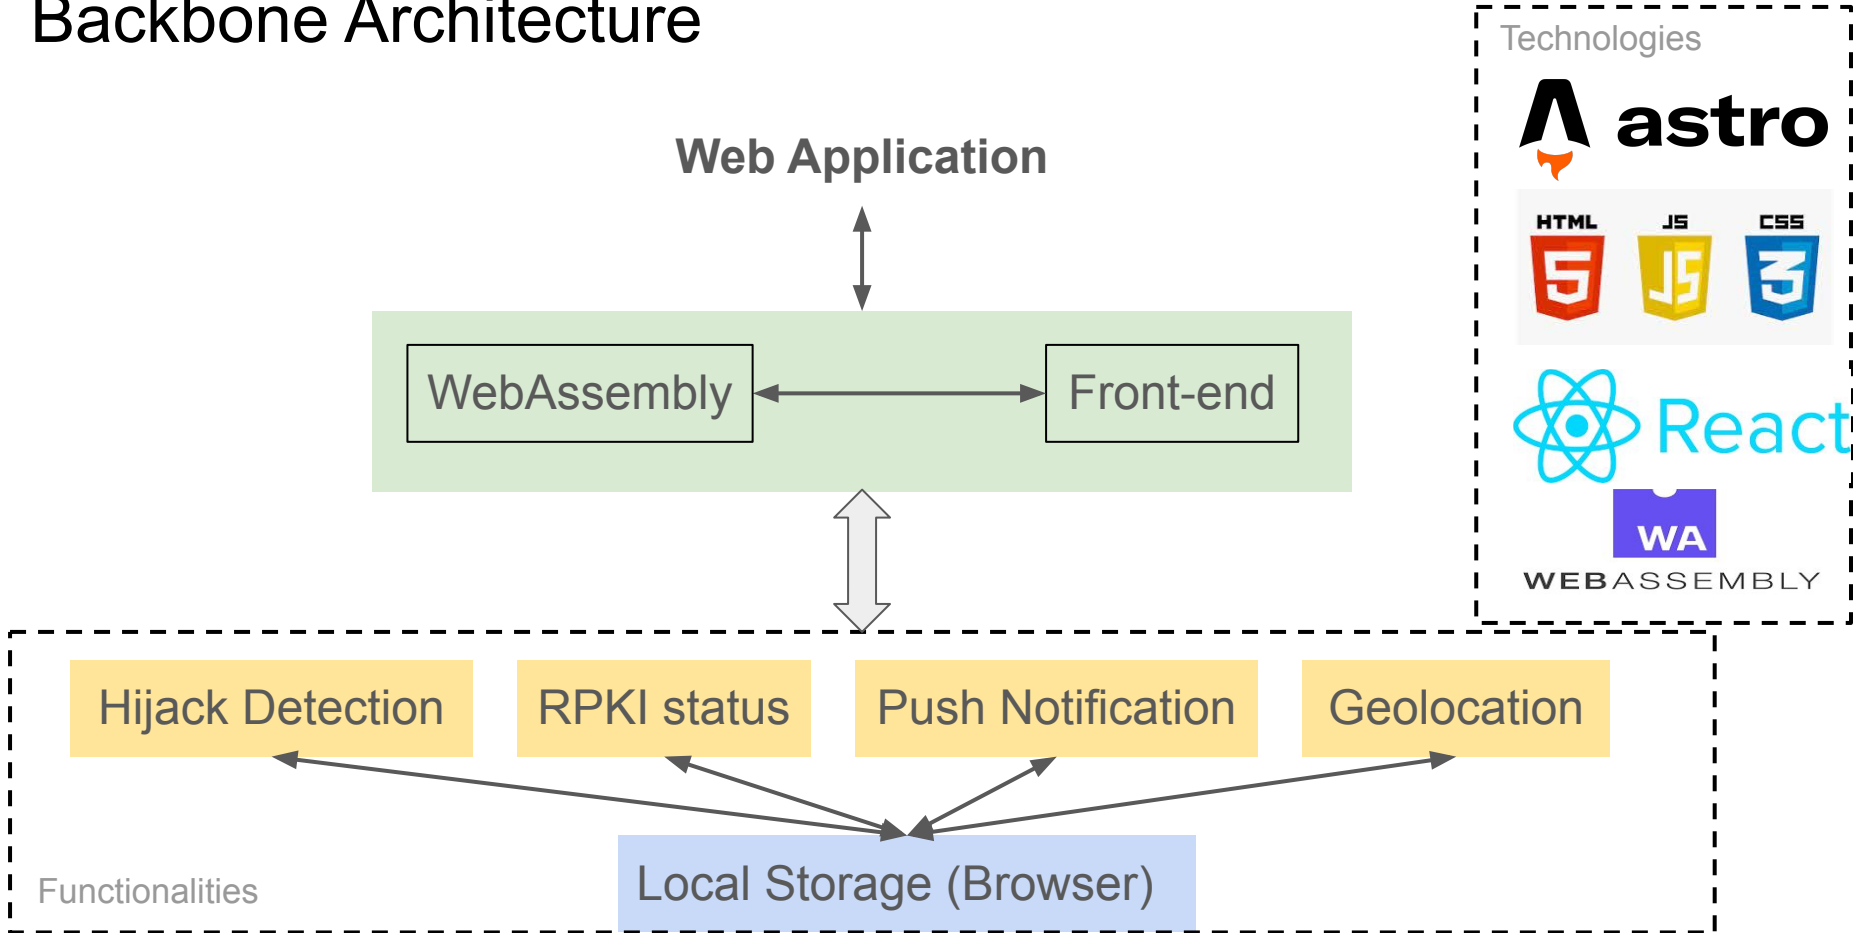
Backbone Architecture

Technologies

astro

HTML JS CSS

React

WA

WEBASSEMBLY

Web Application

WebAssembly

Front-end

Hijack Detection

RPKI status

Push Notification

Geolocation

Local Storage (Browser)

Functionalities